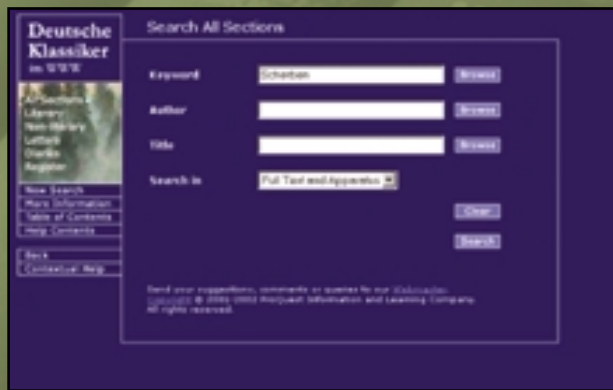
Deutsche Klassiker im WWW

All Sections
Library
Non-library
Letters
Diaries
Register

New Search
More Information
Table of Contents
Help Contents

Back
Contextual Help

Search All Sections

Keyword
Scheiben
Browse

Author
Browse

Title
Browse

Search in
Full Text and Apparatus

Clear

Search

Send your suggestions, comments or queries to our Webmaster. Copyright © 2001-2002 ProQuest Information and Learning Company. All rights reserved.